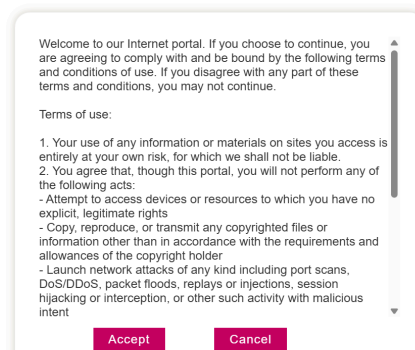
Welcome to our Internet portal. If you choose to continue, you are agreeing to comply with and be bound by the following terms and conditions of use. If you disagree with any part of these terms and conditions, you may not continue.

Terms of use:

1. Your use of any information or materials on sites you access is entirely at your own risk, for which we shall not be liable.
2. You agree that, though this portal, you will not perform any of the following acts:
- Attempt to access devices or resources to which you have no explicit, legitimate rights
- Copy, reproduce, or transmit any copyrighted files or information other than in accordance with the requirements and allowances of the copyright holder
- Launch network attacks of any kind including port scans, DoS/DDoS, packet floods, replays or injections, session hijacking or interception, or other such activity with malicious intent

Accept Cancel